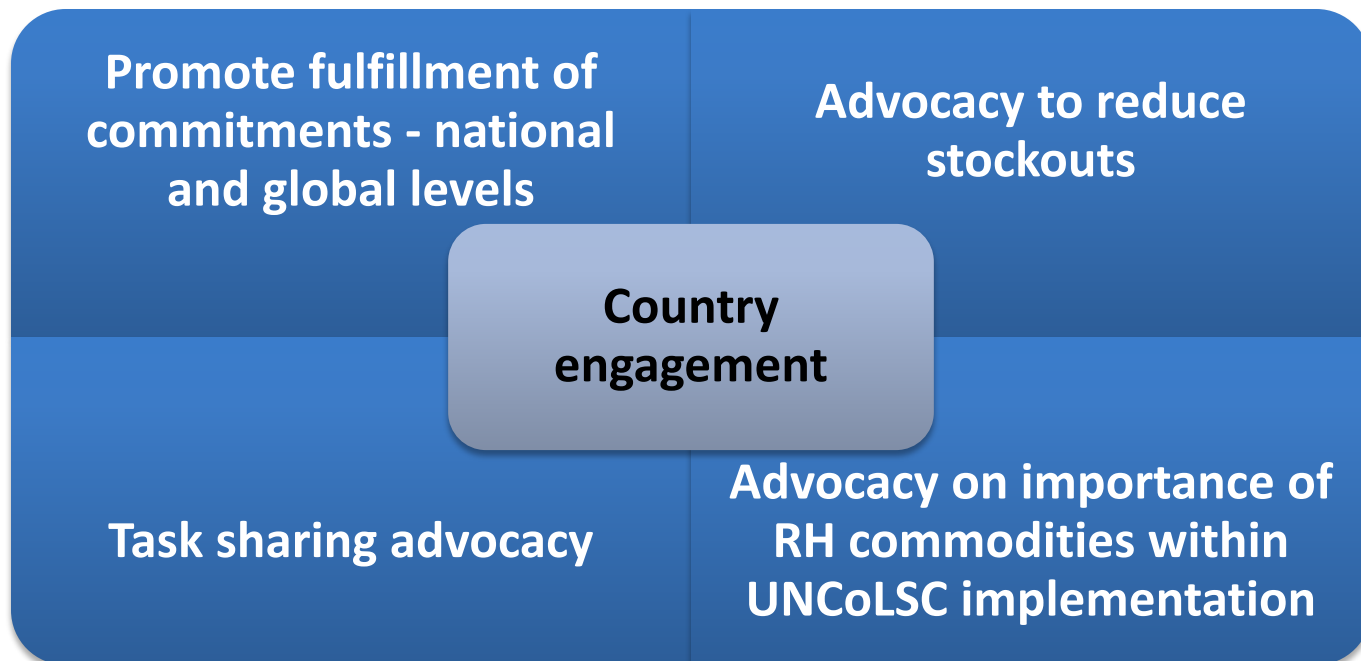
Promote fulfillment of commitments - national and global levels

Advocacy to reduce stockouts

Country engagement

Task sharing advocacy

Advocacy on importance of RH commodities within UNCoLSC implementation